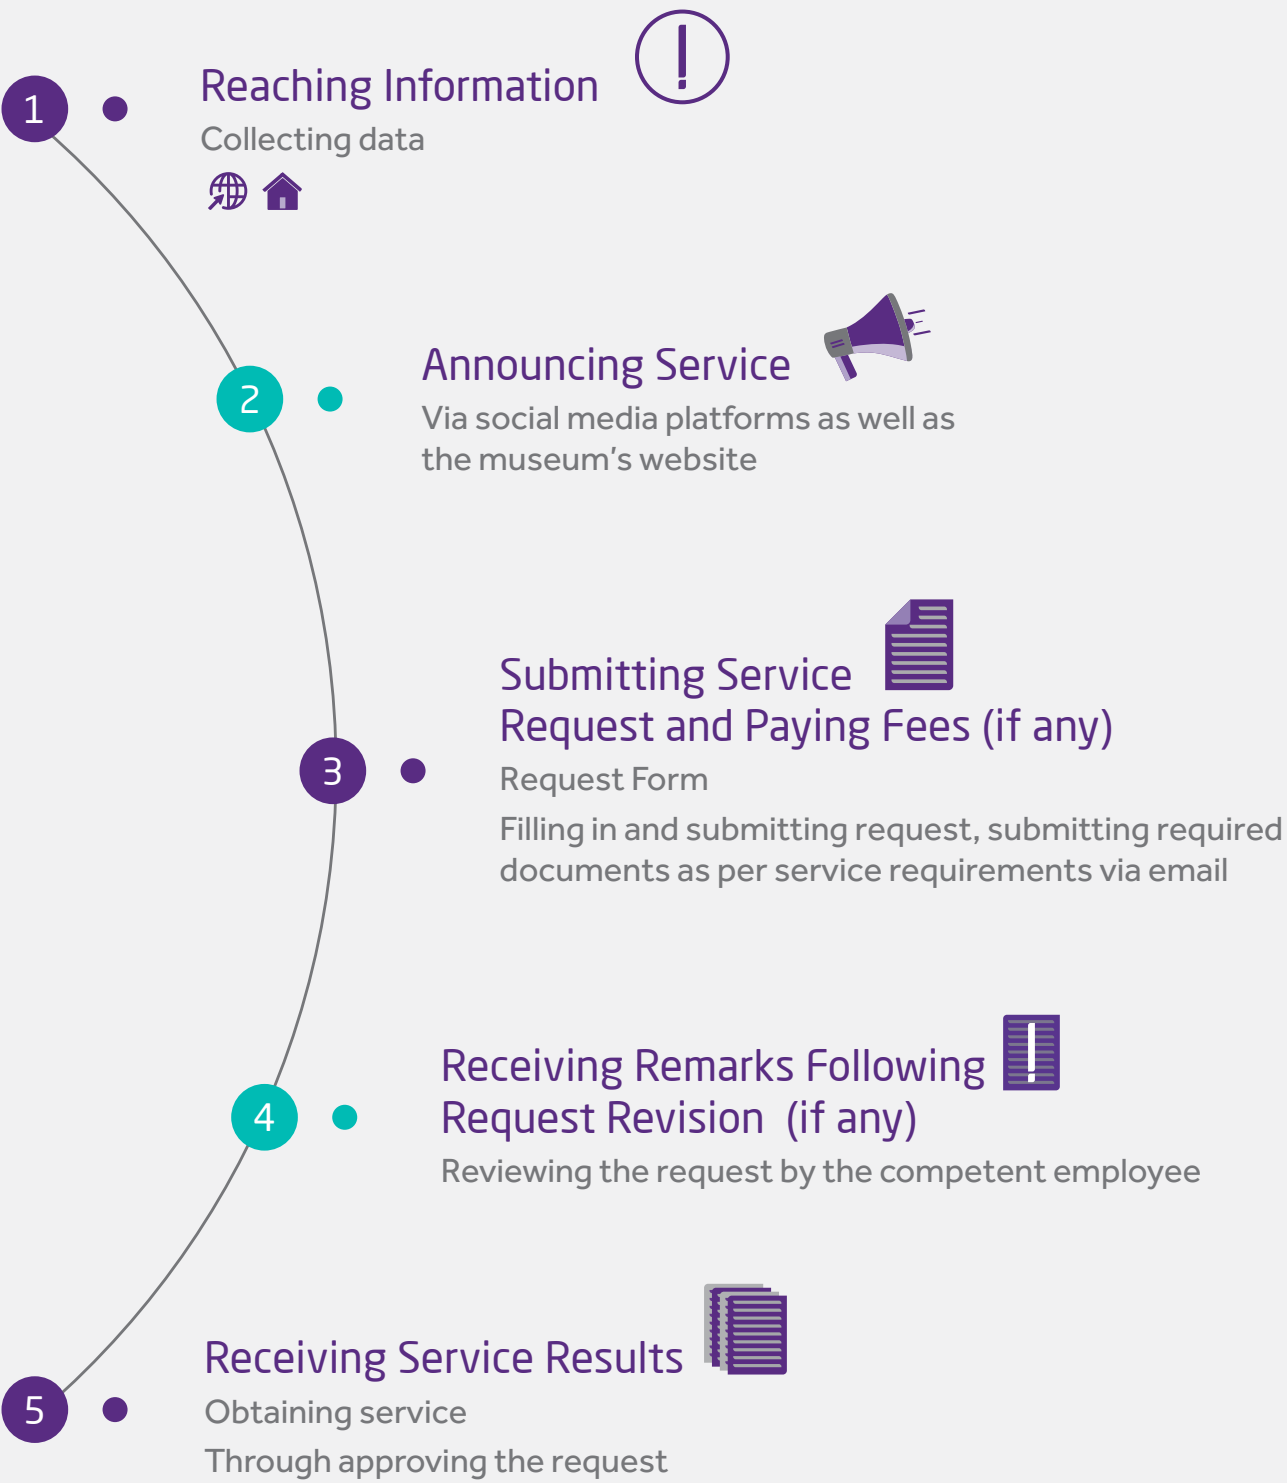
1

Reaching Information

Collecting data

2

Announcing Service

Via social media platforms as well as the museum’s website

3

Submitting Service Request and Paying Fees (if any)

Request Form

Filling in and submitting request, submitting required documents as per service requirements via email

4

Receiving Remarks Following Request Revision (if any)

Reviewing the request by the competent employee

5

Receiving Service Results

Obtaining service

Through approving the request